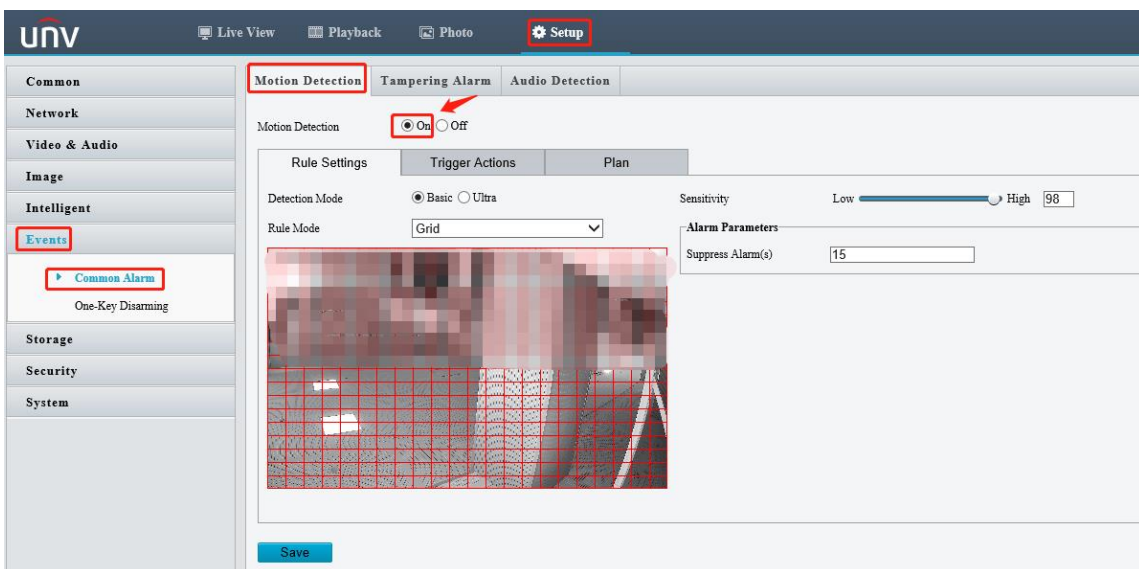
UNV

Live View Playback Photo Setup

Common
Network
Video & Audio
Image
Intelligent
Events
Common Alarm
One-Key Disarming
Storage
Security
System

Motion Detection Tampering Alarm Audio Detection

Motion Detection On Off

Rule Settings Trigger Actions Plan

Detection Mode Basic Ultra

Rule Mode Grid

Sensitivity Low High 98

Alarm Parameters

Suppress Alarm(s) 15

Save